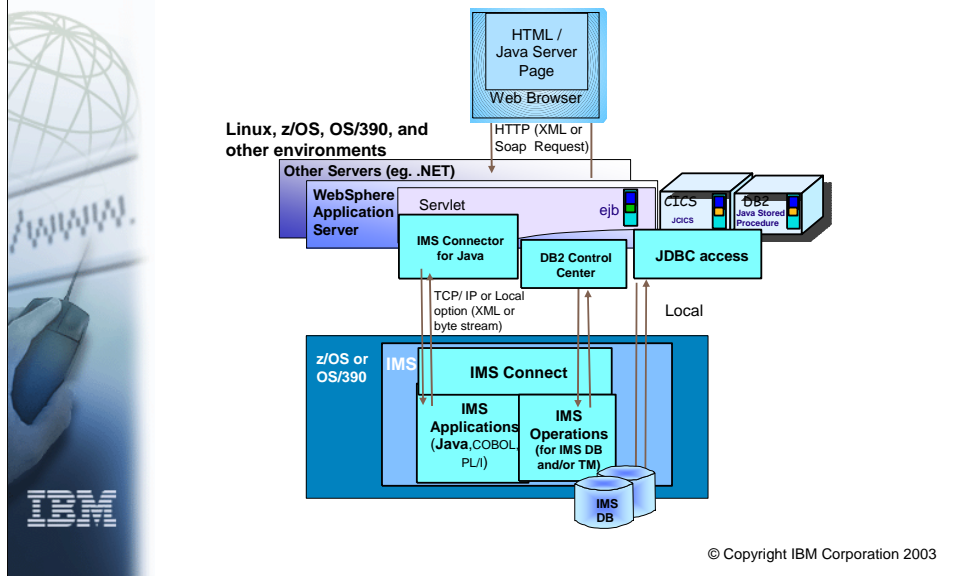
HTML / Java Server Page

Web Browser

Linux, z/OS, OS/390, and other environments

HTTP (XML or Soap Request)

Other Servers (eg. .NET)

WebSphere Application Server

Servlet

ejb

CICS

JCICS

DB2

Java Stored Procedure

IMS Connector for Java

DB2 Control Center

JDBC access

TCP/ IP or Local option (XML or byte stream)

Local

z/OS or OS/390

IMS

IMS Connect

IMS Applications (Java,COBOL, PL/I)

IMS Operations (for IMS DB and/or TM)

IMS DB

IBM

© Copyright IBM Corporation 2003